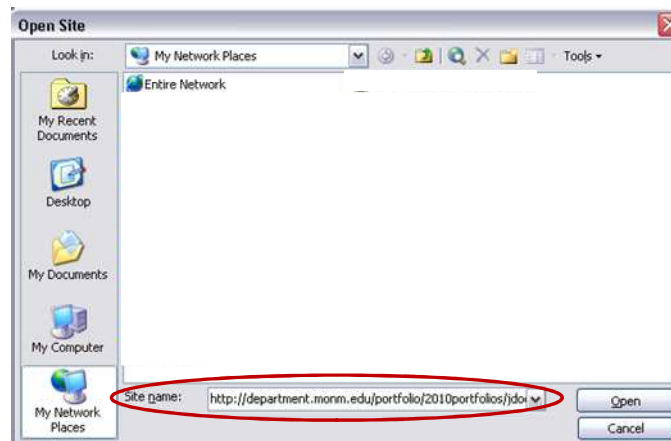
Open Site

Look in: My Network Places

Tools

Entire Network

My Recent Documents

Desktop

My Documents

My Computer

My Network Places

Site name: http://department.monm.edu/portfolio/2010portfolios/jdo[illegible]

Open

Cancel